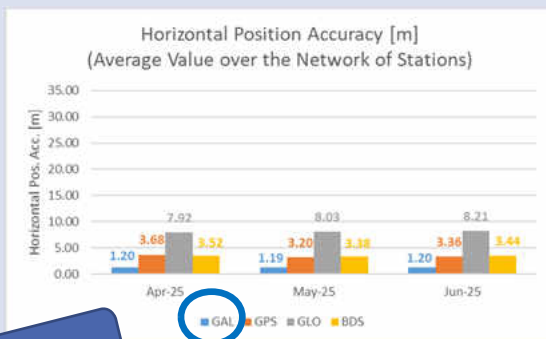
Horizontal Position Accuracy [m]
(Average Value over the Network of Stations)

Horizontal Pos. Acc. [m]

35.00
30.00
25.00
20.00
15.00
10.00
5.00
0.00

| | GAL | GPS | GLO | BDS |
|---|---|---|---|---|
| Apr-25 | 1.20 | 3.68 | 7.92 | 3.52 |
| May-25 | 1.19 | 3.20 | 8.03 | 3.38 |
| Jun-25 | 1.20 | 3.36 | 8.21 | 3.44 |

GAL GPS GLO BDS